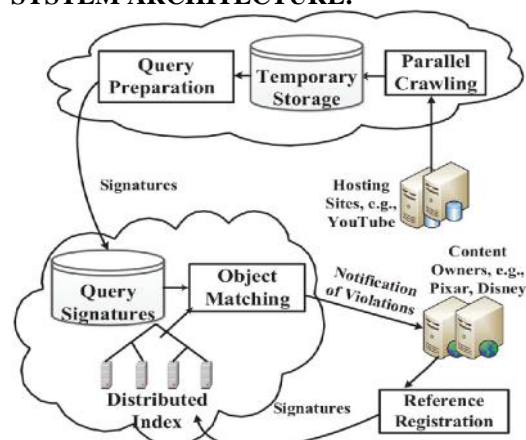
SYSTEM ARCHITECTURE:

Query Preparation

Temporary Storage

Parallel Crawling

Signatures

Hosting Sites, e.g., YouTube

Content Owners, e.g., Pixar, Disney

Query Signatures

Object Matching

Notification of Violations

Distributed Index

Signatures

Reference Registration